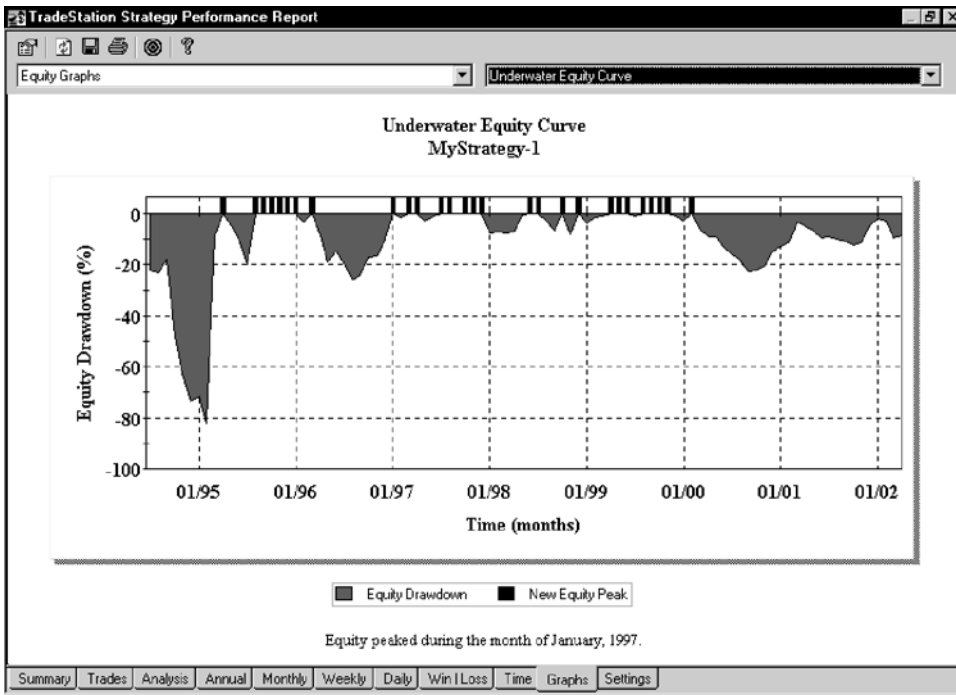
TradeStation Strategy Performance Report

Equity Graphs
Underwater Equity Curve

Underwater Equity Curve
MyStrategy-1

0
-20
-40
-60
-80
-100

Equity Drawdown (%)

01/95 01/96 01/97 01/98 01/99 01/00 01/01 01/02

Time (months)

Equity Drawdown
New Equity Peak

Equity peaked during the month of January, 1997.

Summary | Trades | Analysis | Annual | Monthly | Weekly | Daily | Win I Loss | Time | Graphs | Settings